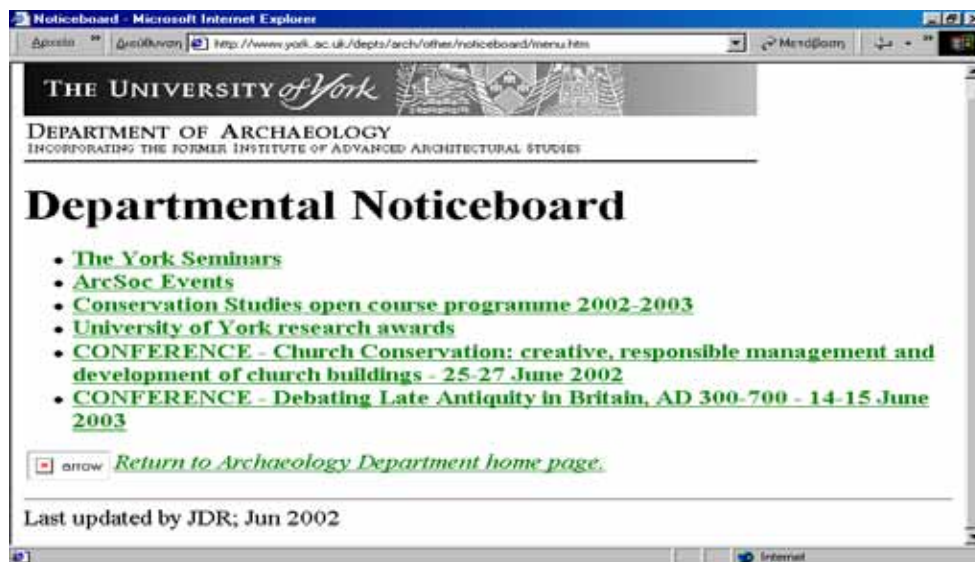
Noticeboard - Microsoft Internet Explorer

Αρχείο » Διεύθυνση http://www.york.ac.uk/depts/arch/other/noticeboard/menu.htm Μετάβαση

THE UNIVERSITY of York

DEPARTMENT OF ARCHAEOLOGY
INCORPORATING THE FORMER INSTITUTE OF ADVANCED ARCHITECTURAL STUDIES

Departmental Noticeboard

- The York Seminars
- ArcSoc Events
- Conservation Studies open course programme 2002-2003
- University of York research awards
- CONFERENCE - Church Conservation: creative, responsible management and development of church buildings - 25-27 June 2002
- CONFERENCE - Debating Late Antiquity in Britain, AD 300-700 - 14-15 June 2003

arrow Return to Archaeology Department home page.

Last updated by JDR; Jun 2002

Internet